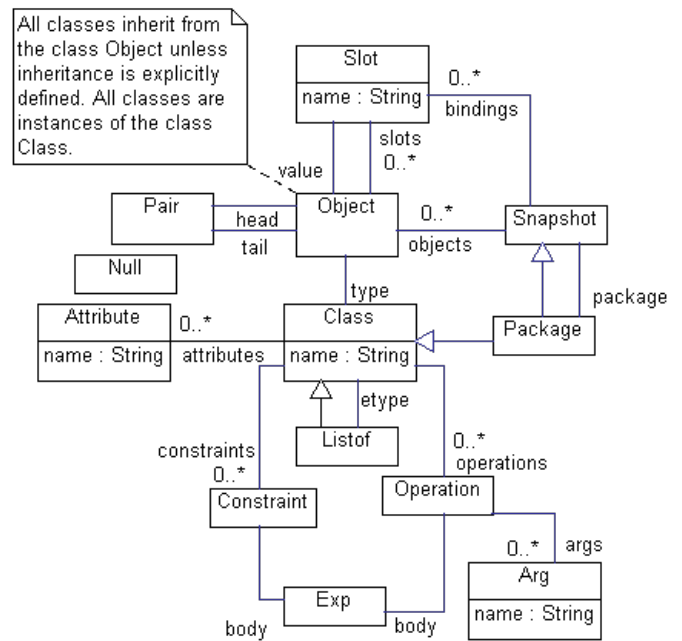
All classes inherit from the class Object unless inheritance is explicitly defined. All classes are instances of the class Class.

Slot
name : String

0..*
bindings

slots
0..*

value

Pair

head

tail

Object

0..*

objects

Snapshot

Null

type

package

Attribute
name : String

0..*

attributes

Class
name : String

Package

etype

Listof

constraints
0..*

0..*
operations

Constraint

Operation

0..*

args

Arg
name : String

Exp

body

body